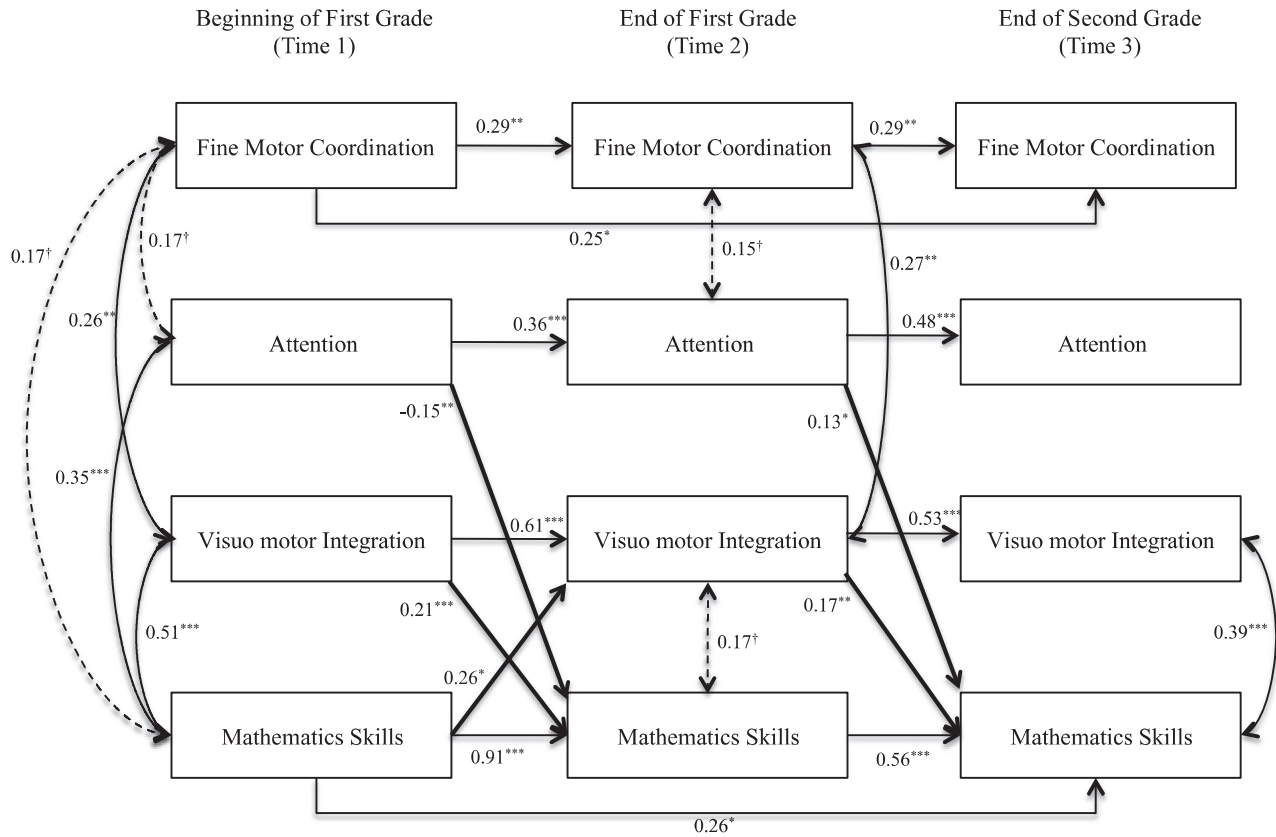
Beginning of First Grade
(Time 1)

End of First Grade
(Time 2)

End of Second Grade
(Time 3)

Fine Motor Coordination

$0.29^{**}$

Fine Motor Coordination

$0.29^{**}$

Fine Motor Coordination

$0.17^{\dagger}$

$0.17^{\dagger}$

$0.25^{*}$

$0.15^{\dagger}$

$0.27^{**}$

$0.26^{**}$

Attention

$0.36^{***}$

Attention

$0.48^{***}$

Attention

$-0.15^{**}$

$0.13^{*}$

$0.35^{***}$

Visuo motor Integration

$0.61^{***}$

Visuo motor Integration

$0.53^{***}$

Visuo motor Integration

$0.21^{***}$

$0.17^{**}$

$0.51^{***}$

$0.17^{\dagger}$

$0.39^{***}$

$0.26^{*}$

Mathematics Skills

$0.91^{***}$

Mathematics Skills

$0.56^{***}$

Mathematics Skills

$0.26^{*}$